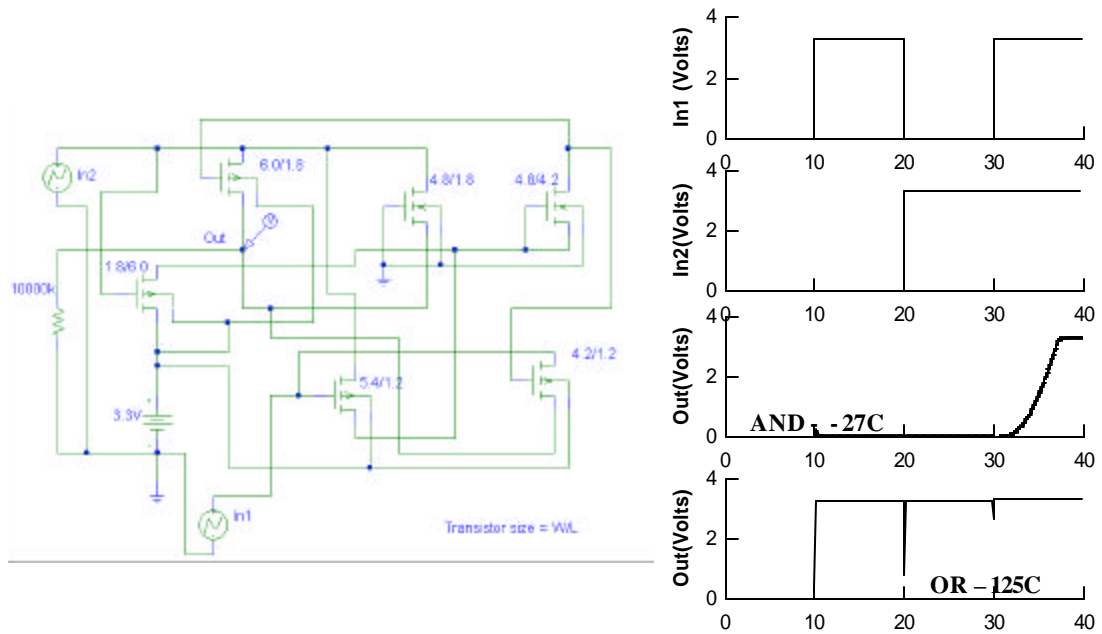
In2
6.0/1.8
4.8/1.8
4.8/4.2
Out
1.8/6.0
10000k
3.3V
5.4/1.2
4.2/1.2
In1
Transistor size = W/L

In1 (Volts)
4
2
0
0 10 20 30 40

In2(Volts)
4
2
0
0 10 20 30 40

Out(Volts)
4
2
0
AND - -27C
0 10 20 30 40

Out(Volts)
4
2
0
OR – 125C
0 10 20 30 40